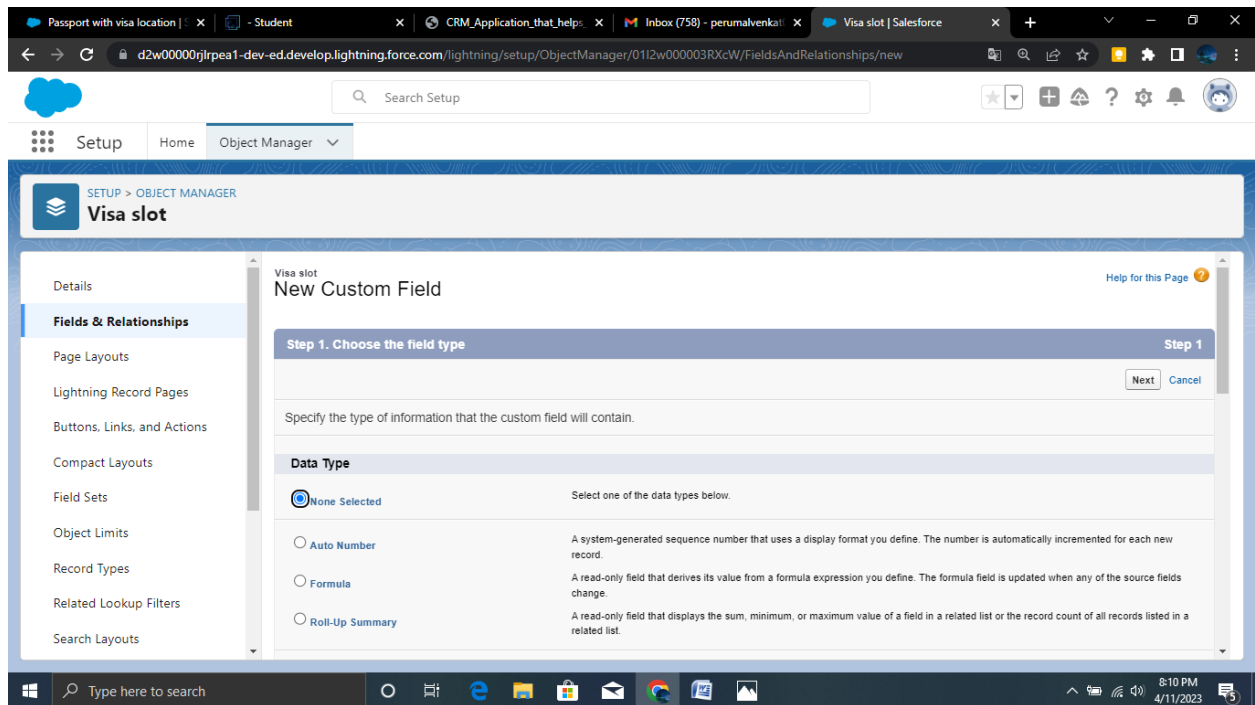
Passport with visa location | S ×
- Student ×
CRM_Application_that_helps ×
Inbox (758) - perumalvenkat ×
Visa slot | Salesforce ×

d2w00000rjlrpea1-dev-ed.develop.lightning.force.com/lightning/setup/ObjectManager/01I2w000003RXcW/FieldsAndRelationships/new

Search Setup

Setup Home Object Manager

SETUP > OBJECT MANAGER
Visa slot

Details
Fields & Relationships
Page Layouts
Lightning Record Pages
Buttons, Links, and Actions
Compact Layouts
Field Sets
Object Limits
Record Types
Related Lookup Filters
Search Layouts

Visa slot
New Custom Field

Help for this Page

Step 1. Choose the field type
Step 1

Next Cancel

Specify the type of information that the custom field will contain.

Data Type

None Selected
Select one of the data types below.

Auto Number
A system-generated sequence number that uses a display format you define. The number is automatically incremented for each new record.

Formula
A read-only field that derives its value from a formula expression you define. The formula field is updated when any of the source fields change.

Roll-Up Summary
A read-only field that displays the sum, minimum, or maximum value of a field in a related list or the record count of all records listed in a related list.

Type here to search
8:10 PM
4/11/2023